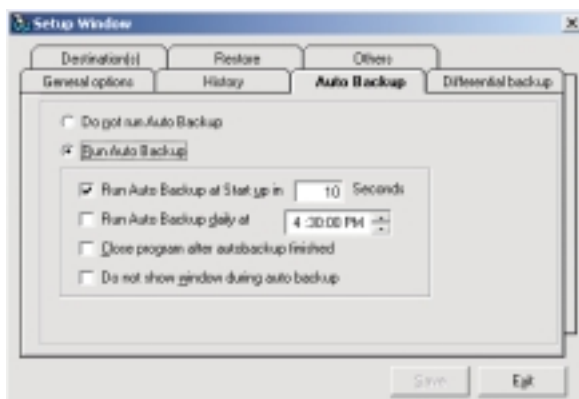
Setup Window

Destination(s)
Restore
Others
General options
History
Auto Backup
Differential backup

Do not run Auto Backup
Run Auto Backup

Run Auto Backup at Start up in 10 Seconds
Run Auto Backup daily at 4:30:00 PM
Close program after autobackup finished
Do not show window during auto backup

Save
Exit